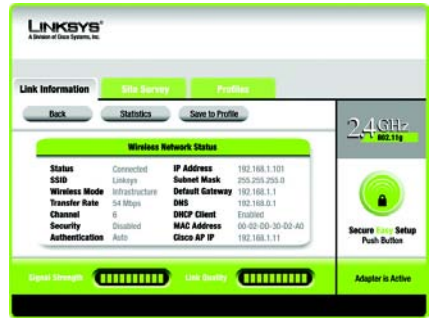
LINKSYS®
A Division of Cisco Systems, Inc.

Link Information | Site Survey | Profiles

Back | Statistics | Save to Profile

2.4 GHz
802.11g

Wireless Network Status

| | | | |
|---|---|---|---|
| Status | Connected | IP Address | 192.168.1.101 |
| SSID | Linksys | Subnet Mask | 255.255.255.0 |
| Wireless Mode | Infrastructure | Default Gateway | 192.168.1.1 |
| Transfer Rate | 54 Mbps | DNS | 192.168.0.1 |
| Channel | 6 | DHCP Client | Enabled |
| Security | Disabled | MAC Address | 00-02-DD-30-D2-A0 |
| Authentication | Auto | Cisco AP IP | 192.168.1.11 |

Secure Easy Setup
Push Button

Signal Strength | Link Quality

Adapter is Active